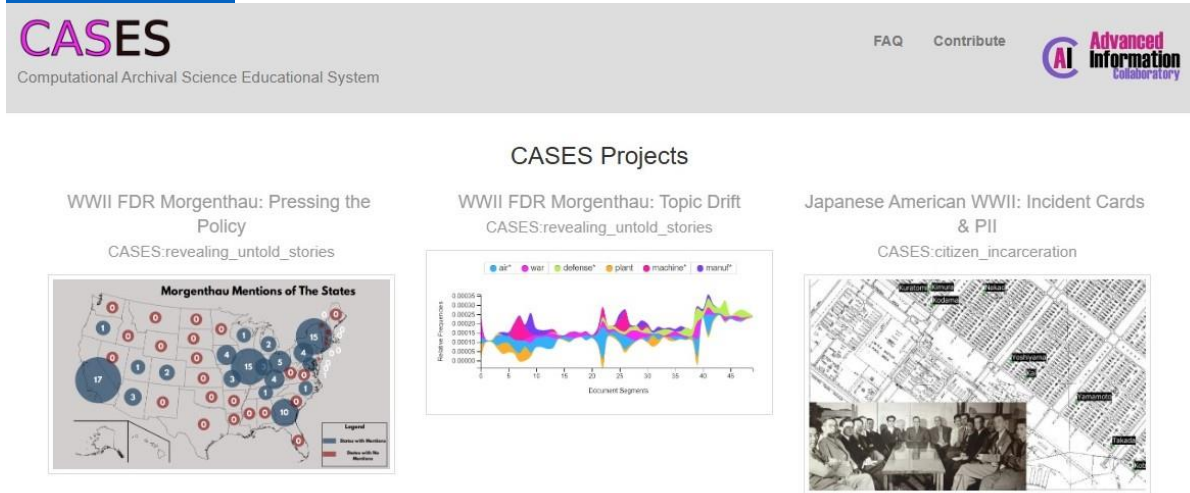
CASES
Computational Archival Science Educational System

FAQ Contribute

AI Advanced Information Collaboratory

CASES Projects

WWII FDR Morgenthau: Pressing the Policy
CASES:revealing_untold_stories

Morgenthau Mentions of The States

17 1 3 1 2 4 15 3 4 5 15 4 1 10 0

Legend
States with Mentions
States with No Mentions

WWII FDR Morgenthau: Topic Drift
CASES:revealing_untold_stories

air* war defense* plant machine* manuf*

Relative Frequencies
0.00035 0.00030 0.00025 0.00020 0.00015 0.00010 0.00005 0.00000

0 5 10 15 20 25 30 35 40 45
Document Segments

Japanese American WWII: Incident Cards & PII
CASES:citizen_incarceration

Kuratomi Kimura Fukada Kodama Yoshiyama Yamamoto Takada